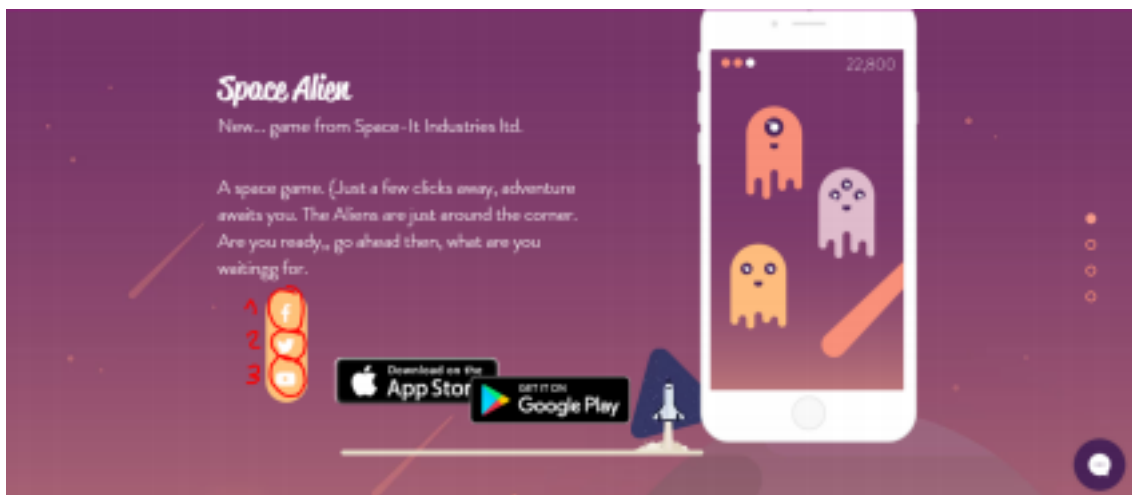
Space Alien

New... game from Space-It Industries ltd.

A space game. (Just a few clicks away, adventure awaits you. The Aliens are just around the corner. Are you ready., go ahead then, what are you waitingg for.

1
2
3

Download on the App Stor

GET IT ON Google Play

22,800